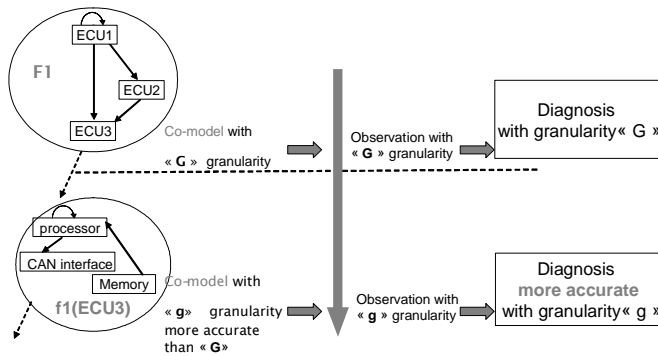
ECU1

F1

ECU2

ECU3

Co-model with « G » granularity

Observation with « G » granularity

Diagnosis with granularity« G »

processor

CAN interface

Memory

f1(ECU3)

Co-model with « g » granularity more accurate than « G»

Observation with « g » granularity

Diagnosis more accurate with granularity« g »